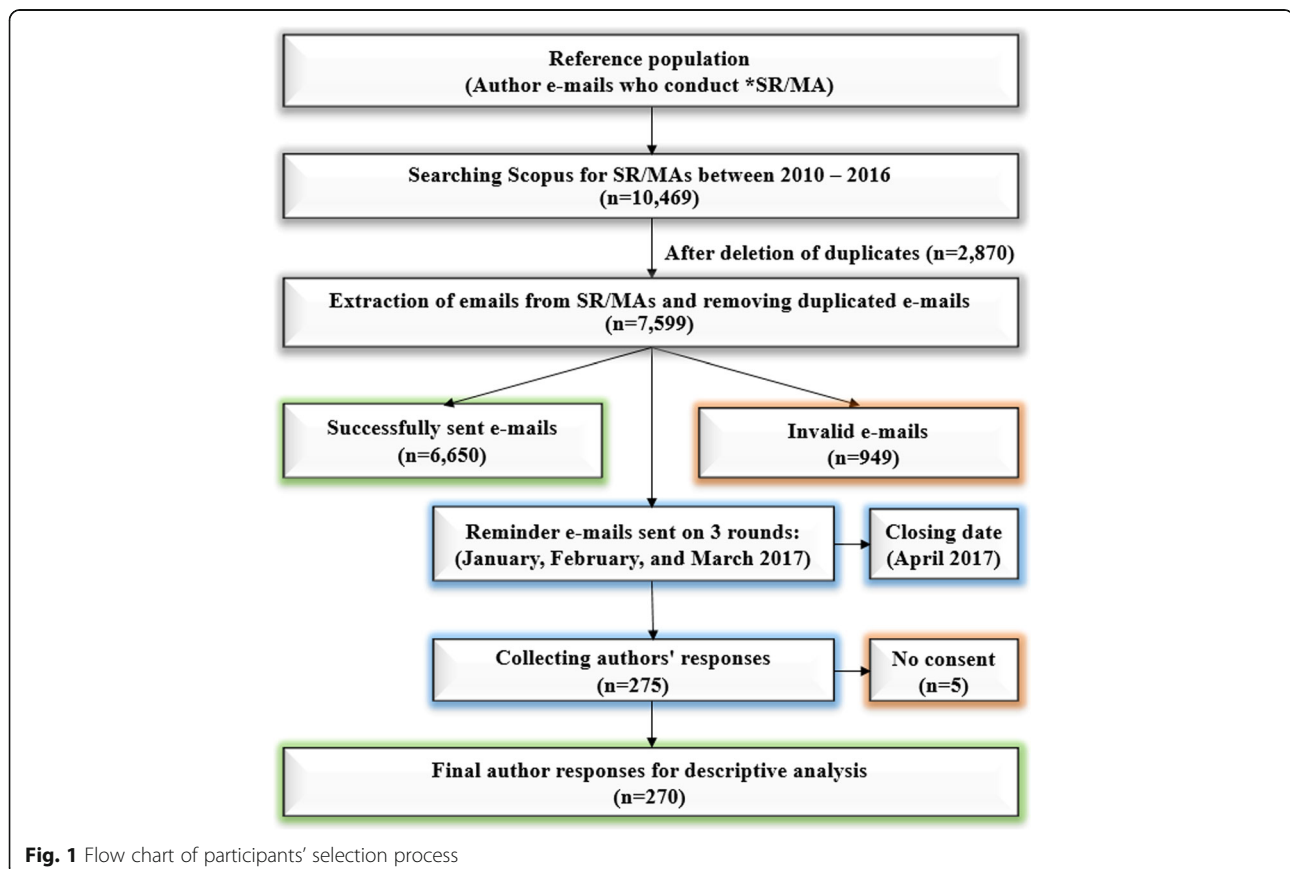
Reference population
(Author e-mails who conduct *SR/MA)

Searching Scopus for SR/MAs between 2010 – 2016
(n=10,469)

After deletion of duplicates (n=2,870)

Extraction of emails from SR/MAs and removing duplicated e-mails
(n=7,599)

Successfully sent e-mails
(n=6,650)

Invalid e-mails
(n=949)

Reminder e-mails sent on 3 rounds:
(January, February, and March 2017)

Closing date
(April 2017)

Collecting authors' responses
(n=275)

No consent
(n=5)

Final author responses for descriptive analysis
(n=270)

Fig. 1 Flow chart of participants' selection process